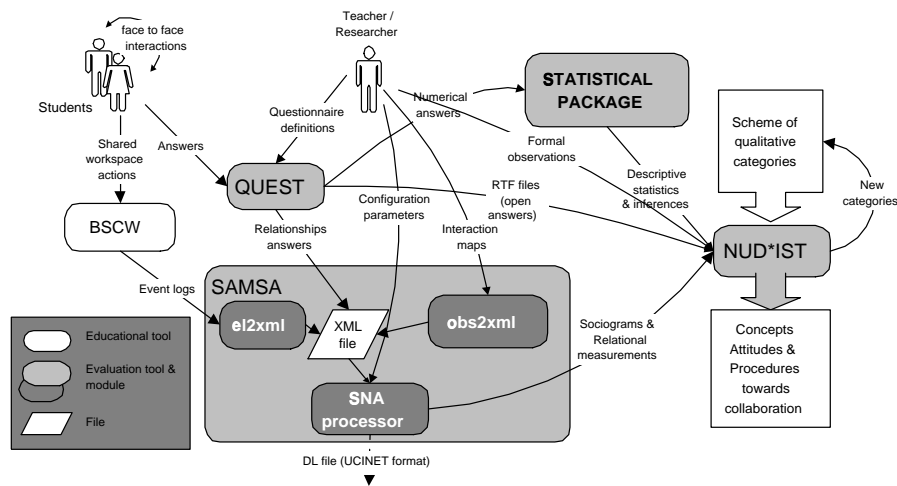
face to face interactions

Students

Teacher / Researcher

STATISTICAL PACKAGE

Numerical answers

Questionnaire definitions

Answers

Shared workspace actions

QUEST

Formal observations

Descriptive statistics & inferences

Scheme of qualitative categories

New categories

RTF files (open answers)

Configuration parameters

BSCW

Relationships answers

Interaction maps

NUD*IST

SAMSA

Event logs

el2xml

XML file

obs2xml

Sociograms & Relational measurements

Concepts Attitudes & Procedures towards collaboration

Educational tool

Evaluation tool & module

File

SNA processor

DL file (UCINET format)